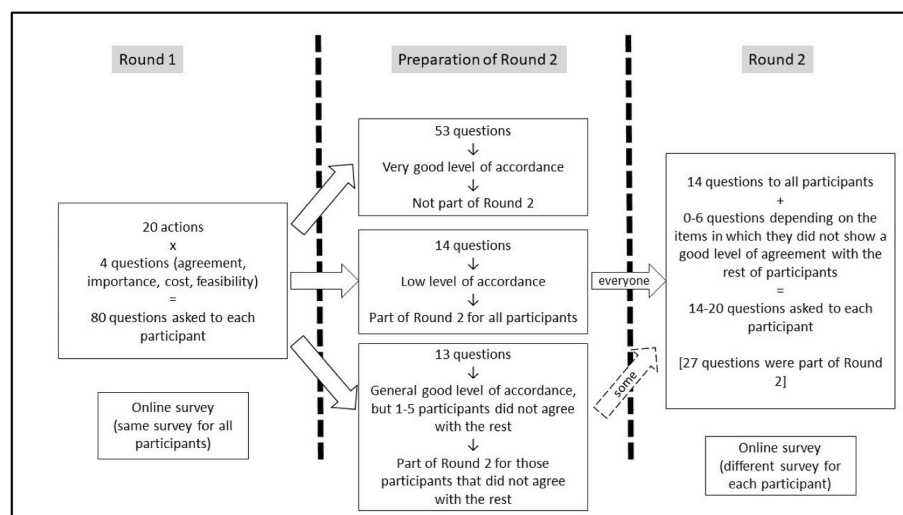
Round 1

Preparation of Round 2

Round 2

20 actions
x
4 questions (agreement, importance, cost, feasibility)
=
80 questions asked to each participant

Online survey (same survey for all participants)

53 questions
↓
Very good level of accordance
↓
Not part of Round 2

14 questions
↓
Low level of accordance
↓
Part of Round 2 for all participants

13 questions
↓
General good level of accordance, but 1-5 participants did not agree with the rest
↓
Part of Round 2 for those participants that did not agree with the rest

everyone

some

14 questions to all participants
+
0-6 questions depending on the items in which they did not show a good level of agreement with the rest of participants
=
14-20 questions asked to each participant

[27 questions were part of Round 2]

Online survey (different survey for each participant)